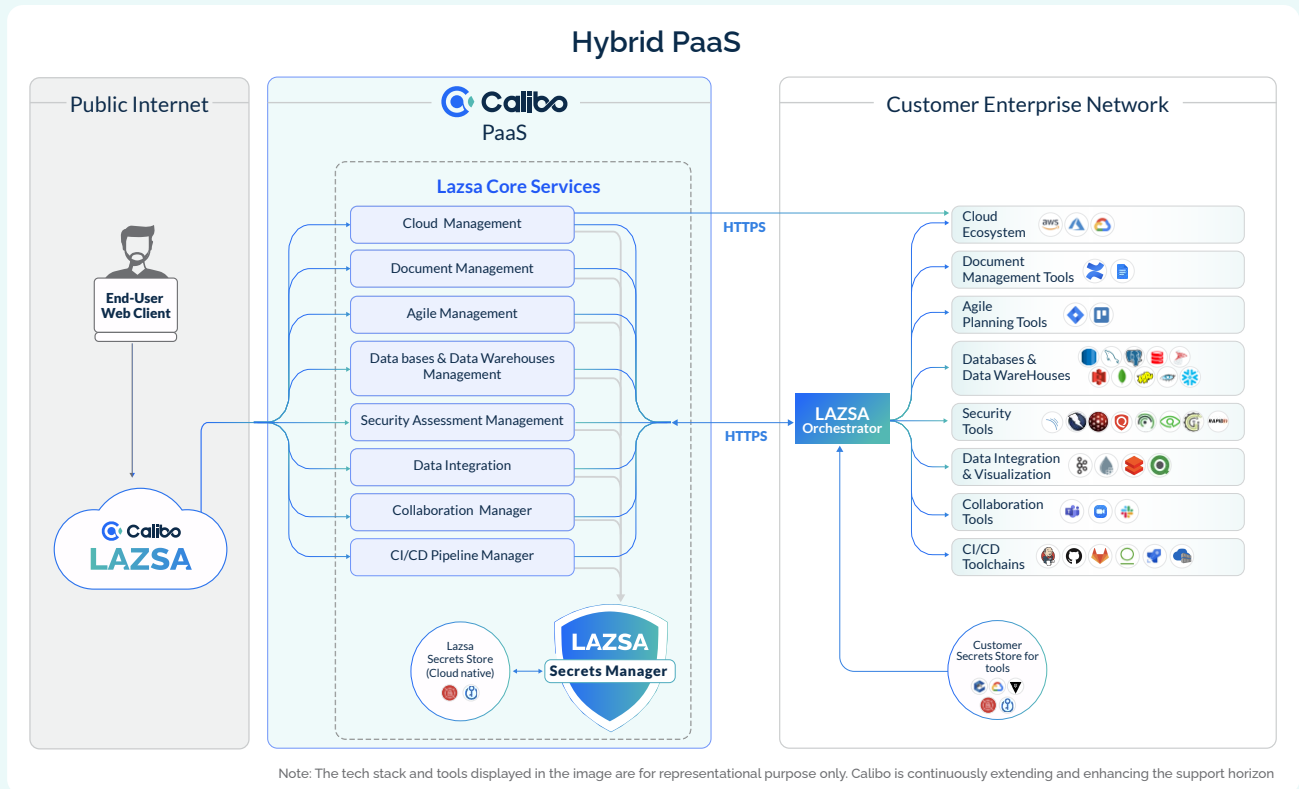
Hybrid PaaS

Public Internet

End-User Web Client

Calibo LAZSA

Calibo PaaS

Lazsa Core Services

Cloud Management

Document Management

Agile Management

Data bases & Data Warehouses Management

Security Assessment Management

Data Integration

Collaboration Manager

CI/CD Pipeline Manager

Lazsa Secrets Store (Cloud native)

LAZSA Secrets Manager

HTTPS

HTTPS

Customer Enterprise Network

LAZSA Orchestrator

Cloud Ecosystem

Document Management Tools

Agile Planning Tools

Databases & Data WareHouses

Security Tools

Data Integration & Visualization

Collaboration Tools

CI/CD Toolchains

Customer Secrets Store for tools

Note: The tech stack and tools displayed in the image are for representational purpose only. Calibo is continuously extending and enhancing the support horizon